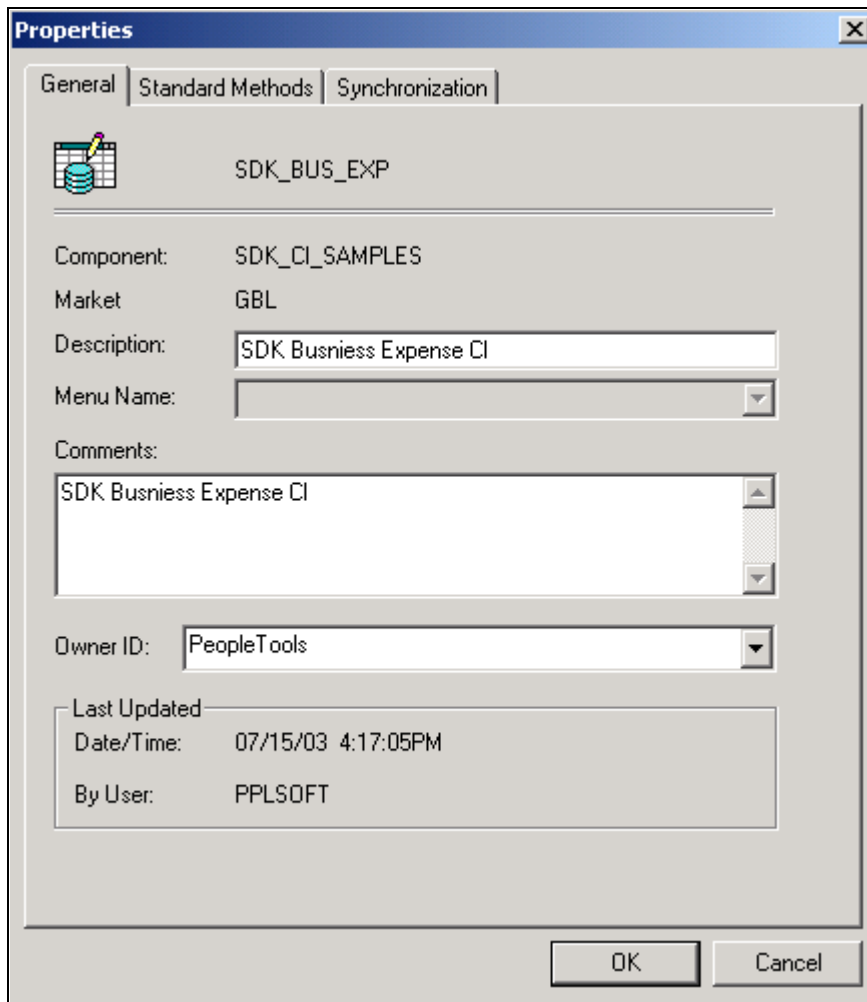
Properties

General | Standard Methods | Synchronization

SDK_BUS_EXP

Component: SDK_CI_SAMPLES

Market GBL

Description: SDK Busniess Expense CI

Menu Name:

Comments:

SDK Busniess Expense CI

Owner ID: PeopleTools

Last Updated

Date/Time: 07/15/03 4:17:05PM

By User: PPLSOFT

OK

Cancel